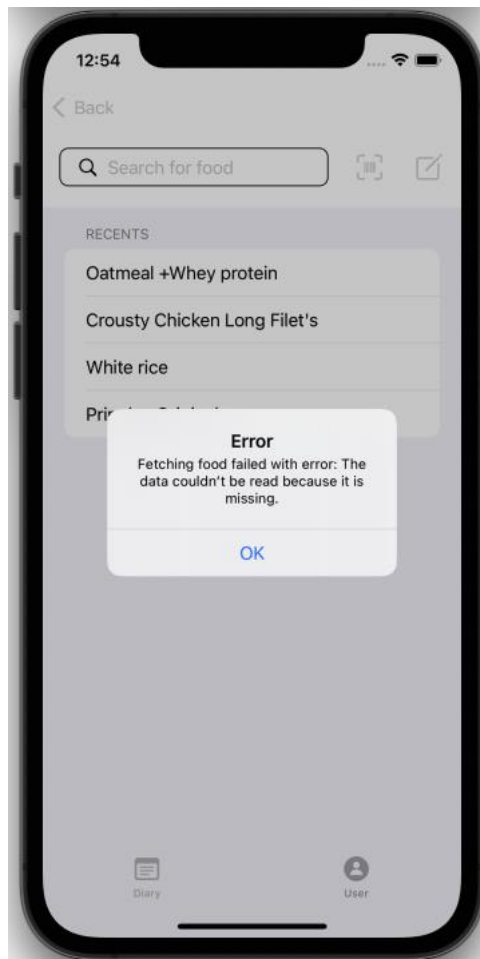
12:54

Back

Search for food

RECENTS

Oatmeal +Whey protein

Crousty Chicken Long Filet's

White rice

Pri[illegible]

Error
Fetching food failed with error: The data couldn't be read because it is missing.

OK

Diary

User